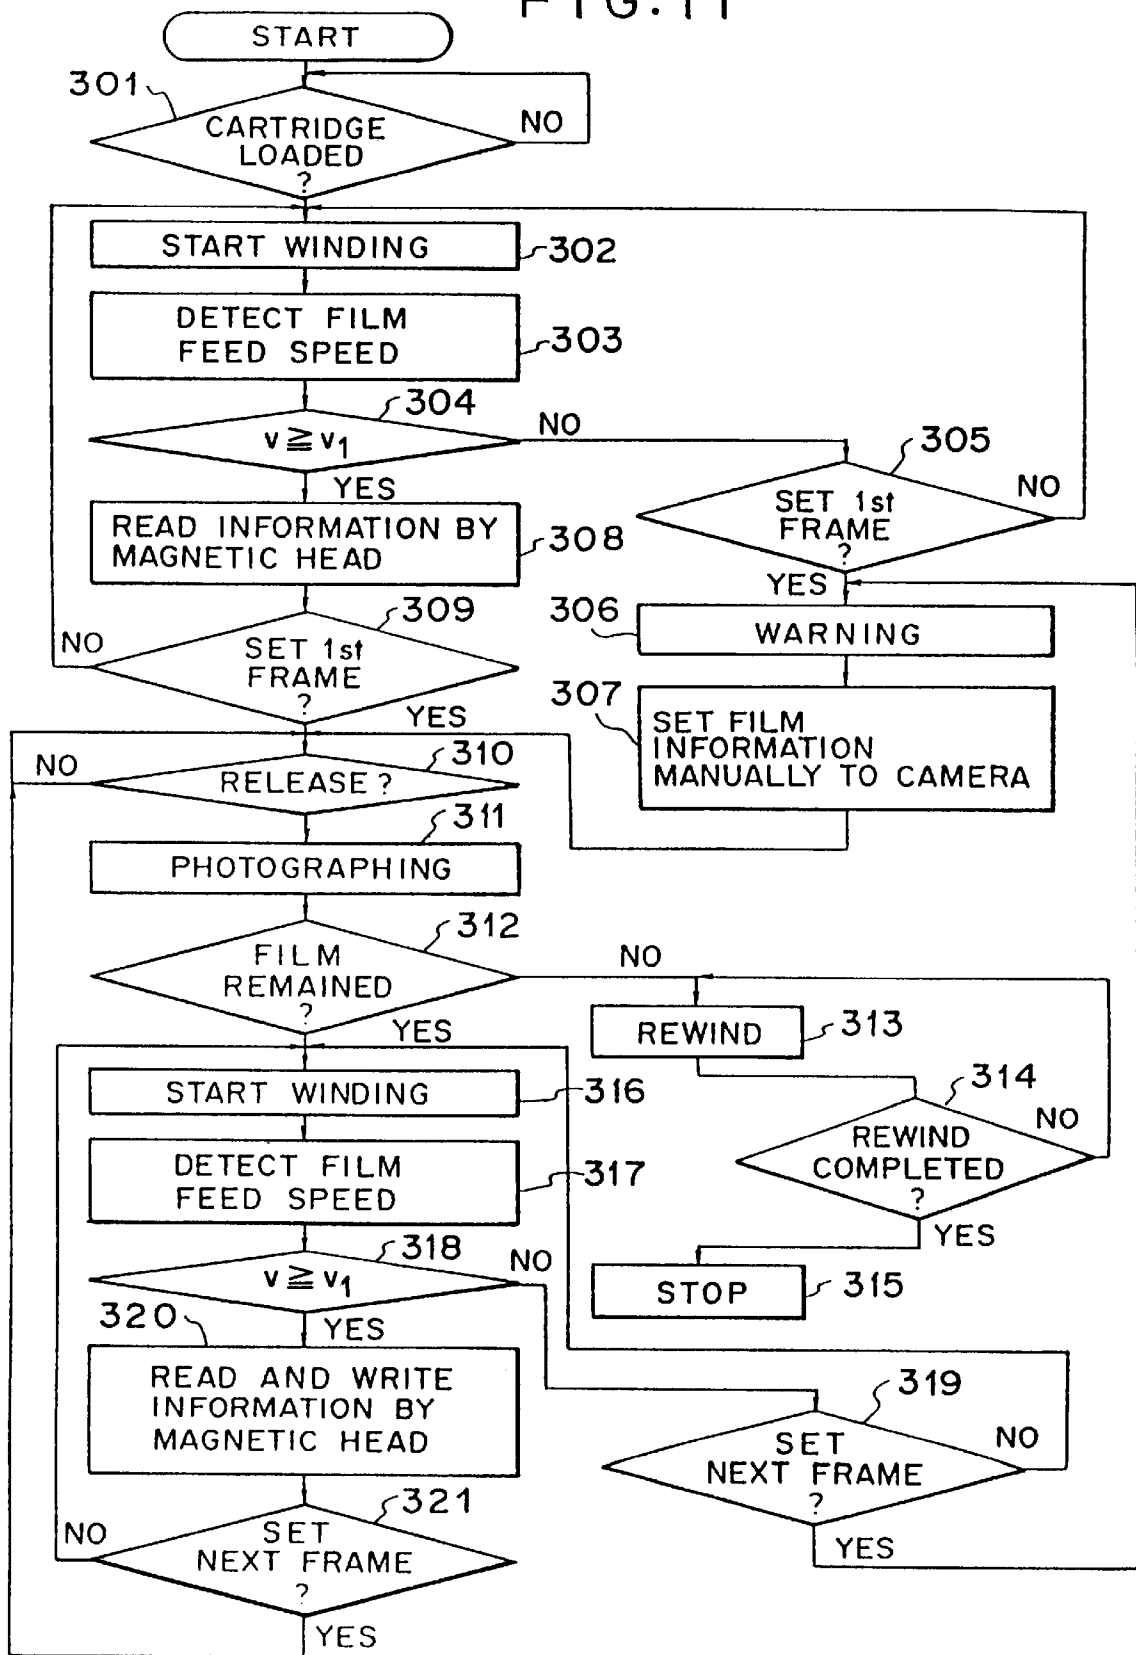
FIG.11

START

301

CARTRIDGE LOADED ?

NO

START WINDING

302

DETECT FILM FEED SPEED

303

304

$v \geqq v_1$

NO

305

YES

SET 1st FRAME ?

NO

READ INFORMATION BY MAGNETIC HEAD

308

YES

309

306

WARNING

NO

SET 1st FRAME ?

307

SET FILM INFORMATION MANUALLY TO CAMERA

YES

NO

310

RELEASE ?

311

PHOTOGRAPHING

312

FILM REMAINED ?

NO

YES

REWIND

313

START WINDING

316

314

REWIND COMPLETED ?

NO

DETECT FILM FEED SPEED

317

YES

318

$v \geqq v_1$

NO

STOP

315

320

YES

READ AND WRITE INFORMATION BY MAGNETIC HEAD

319

SET NEXT FRAME ?

NO

321

NO

SET NEXT FRAME ?

YES

YES